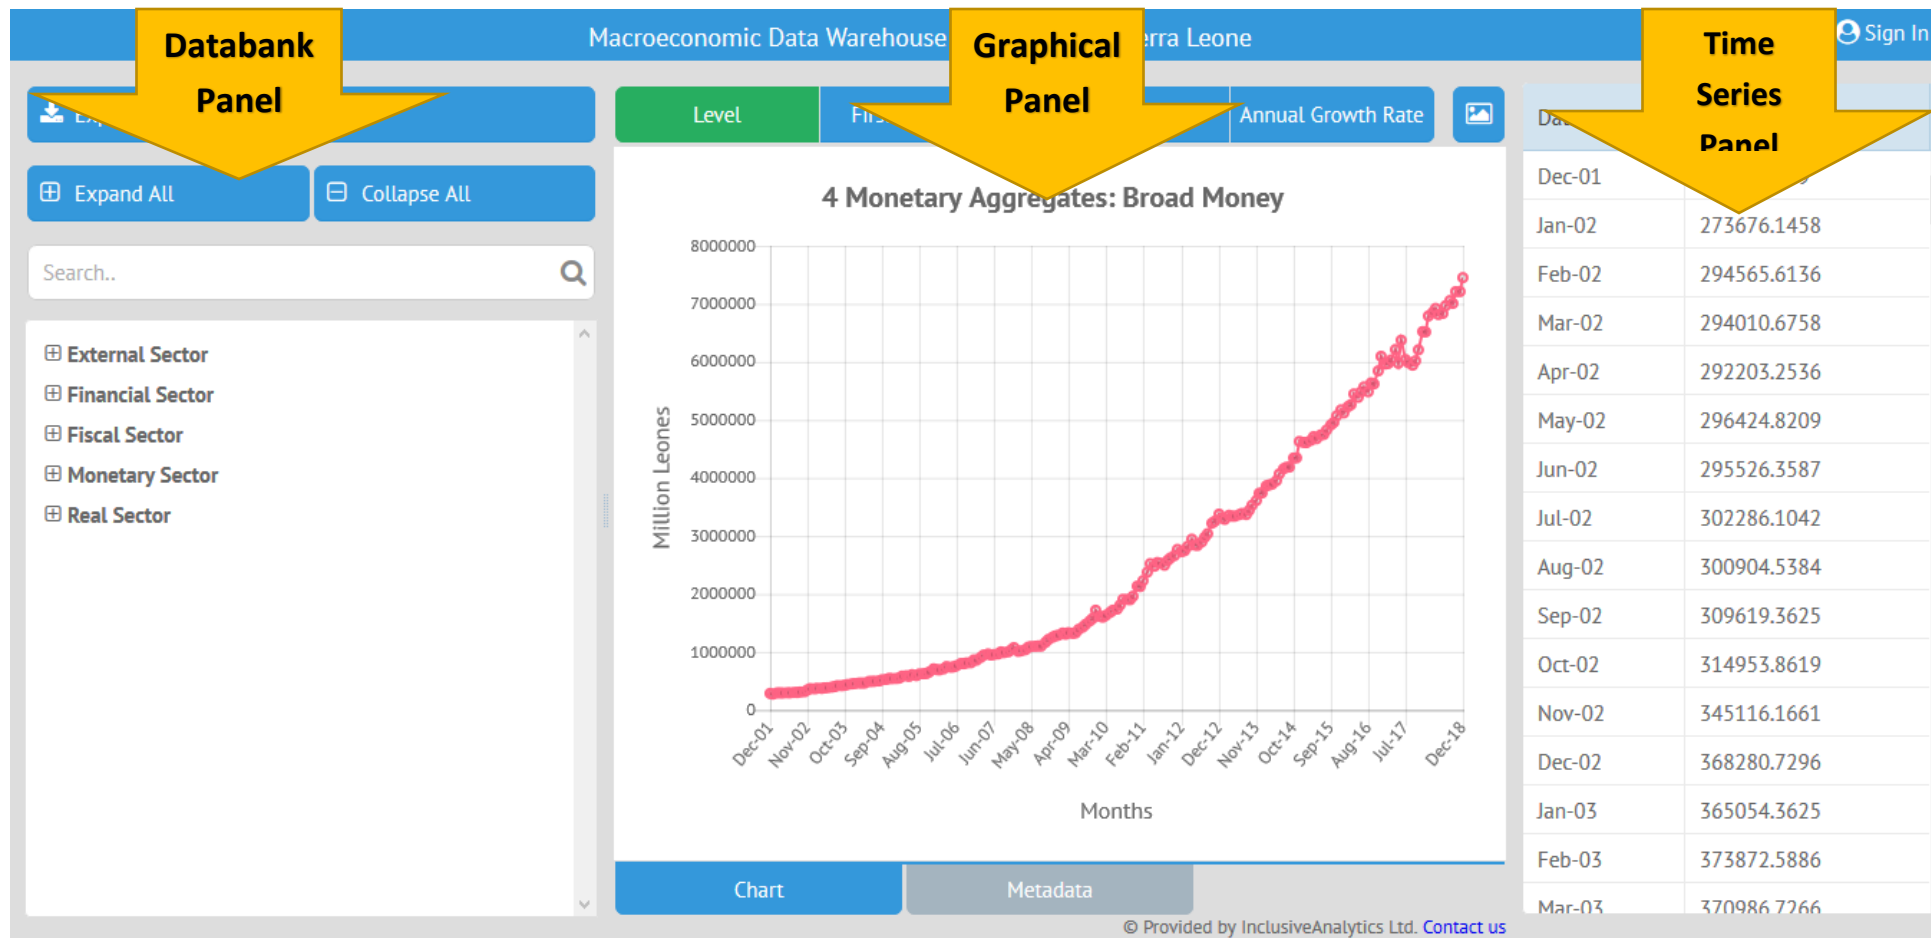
Databank Panel

Macroeconomic Data Warehouse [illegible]rra Leone

Graphical Panel

Time Series Panel

Sign In

Ex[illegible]

Expand All

Collapse All

Search..

External Sector
Financial Sector
Fiscal Sector
Monetary Sector
Real Sector

Level | Fi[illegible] | Annual Growth Rate

4 Monetary Aggregates: Broad Money

Million Leones

8000000
7000000
6000000
5000000
4000000
3000000
2000000
1000000
0

Dec-01 Nov-02 Oct-03 Sep-04 Aug-05 Jul-06 Jun-07 May-08 Apr-09 Mar-10 Feb-11 Jan-12 Dec-12 Nov-13 Oct-14 Sep-15 Aug-16 Jul-17 Dec-18

Months

Chart | Metadata

| Da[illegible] | |
|---|---|
| Dec-01 | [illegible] |
| Jan-02 | 273676.1458 |
| Feb-02 | 294565.6136 |
| Mar-02 | 294010.6758 |
| Apr-02 | 292203.2536 |
| May-02 | 296424.8209 |
| Jun-02 | 295526.3587 |
| Jul-02 | 302286.1042 |
| Aug-02 | 300904.5384 |
| Sep-02 | 309619.3625 |
| Oct-02 | 314953.8619 |
| Nov-02 | 345116.1661 |
| Dec-02 | 368280.7296 |
| Jan-03 | 365054.3625 |
| Feb-03 | 373872.5886 |
| Mar-03 | 370986.7266 |

© Provided by InclusiveAnalytics Ltd. Contact us